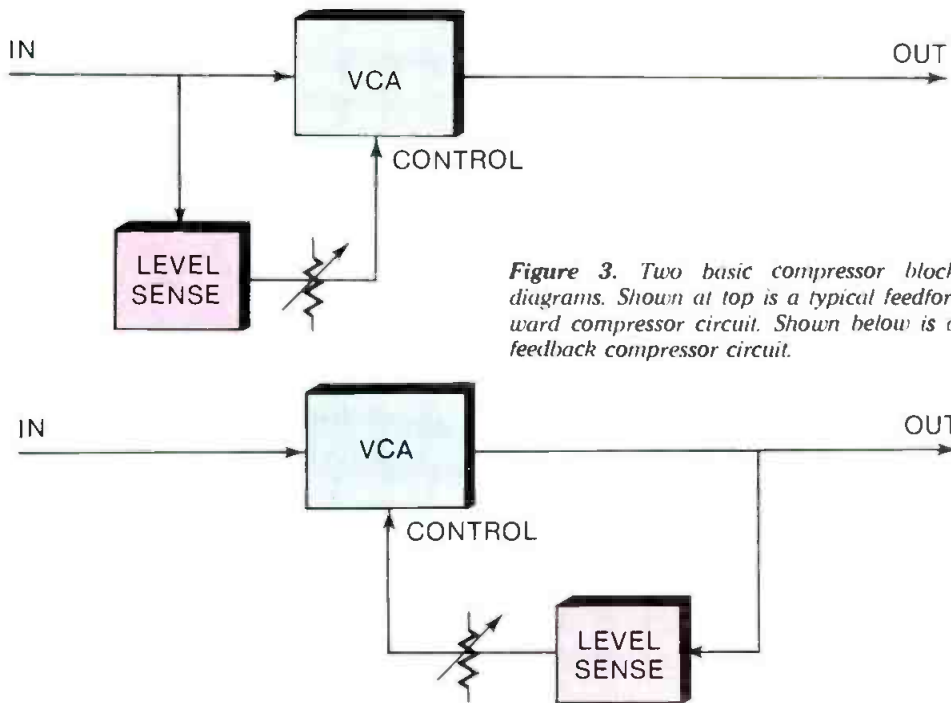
IN

VCA

OUT

CONTROL

LEVEL SENSE

*Figure 3.* Two basic compressor block diagrams. Shown at top is a typical feedforward compressor circuit. Shown below is a feedback compressor circuit.

IN

VCA

OUT

CONTROL

LEVEL SENSE